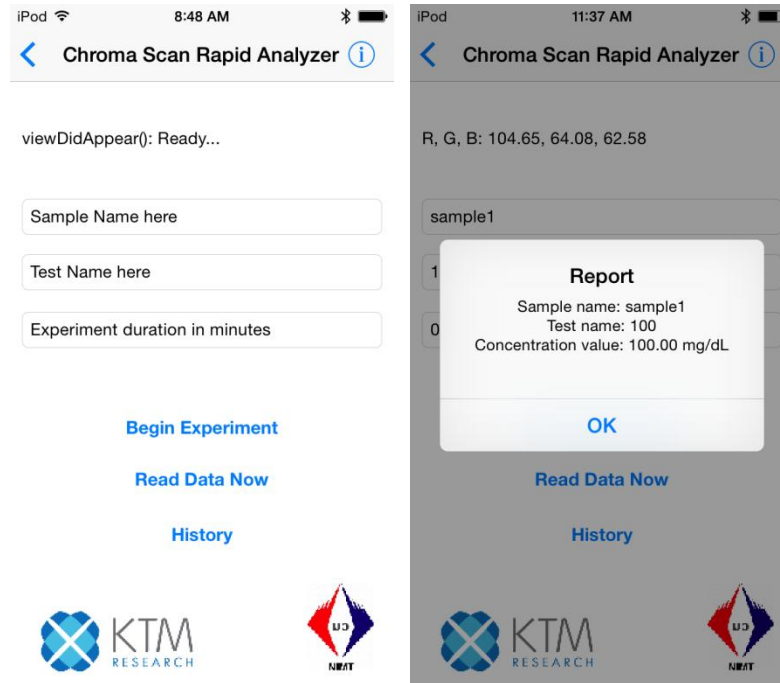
iPod 8:48 AM

Chroma Scan Rapid Analyzer

viewDidAppear(): Ready...

Sample Name here

Test Name here

Experiment duration in minutes

Begin Experiment

Read Data Now

History

KTM RESEARCH

NMT

iPod 11:37 AM

Chroma Scan Rapid Analyzer

R, G, B: 104.65, 64.08, 62.58

sample1

1

0

Report

Sample name: sample1
Test name: 100
Concentration value: 100.00 mg/dL

OK

Read Data Now

History

KTM RESEARCH

NMT